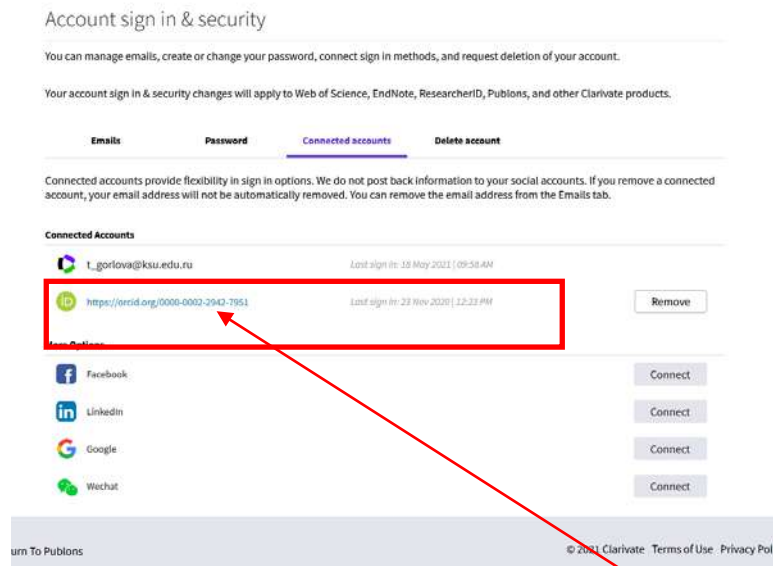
Account sign in & security

You can manage emails, create or change your password, connect sign in methods, and request deletion of your account.

Your account sign in & security changes will apply to Web of Science, EndNote, ResearcherID, Publons, and other Clarivate products.

Emails Password Connected accounts Delete account

Connected accounts provide flexibility in sign in options. We do not post back information to your social accounts. If you remove a connected account, your email address will not be automatically removed. You can remove the email address from the Emails tab.

Connected Accounts

t_gorlova@ksu.edu.ru Last sign in: 18 May 2021 | 09:58 AM

https://orcid.org/0000-0002-2942-7951 Last sign in: 23 Nov 2020 | 12:23 PM Remove

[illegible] Options

Facebook Connect

LinkedIn Connect

Google Connect

Wechat Connect

urn To Publons

© 2021 Clarivate Terms of Use Privacy Pol